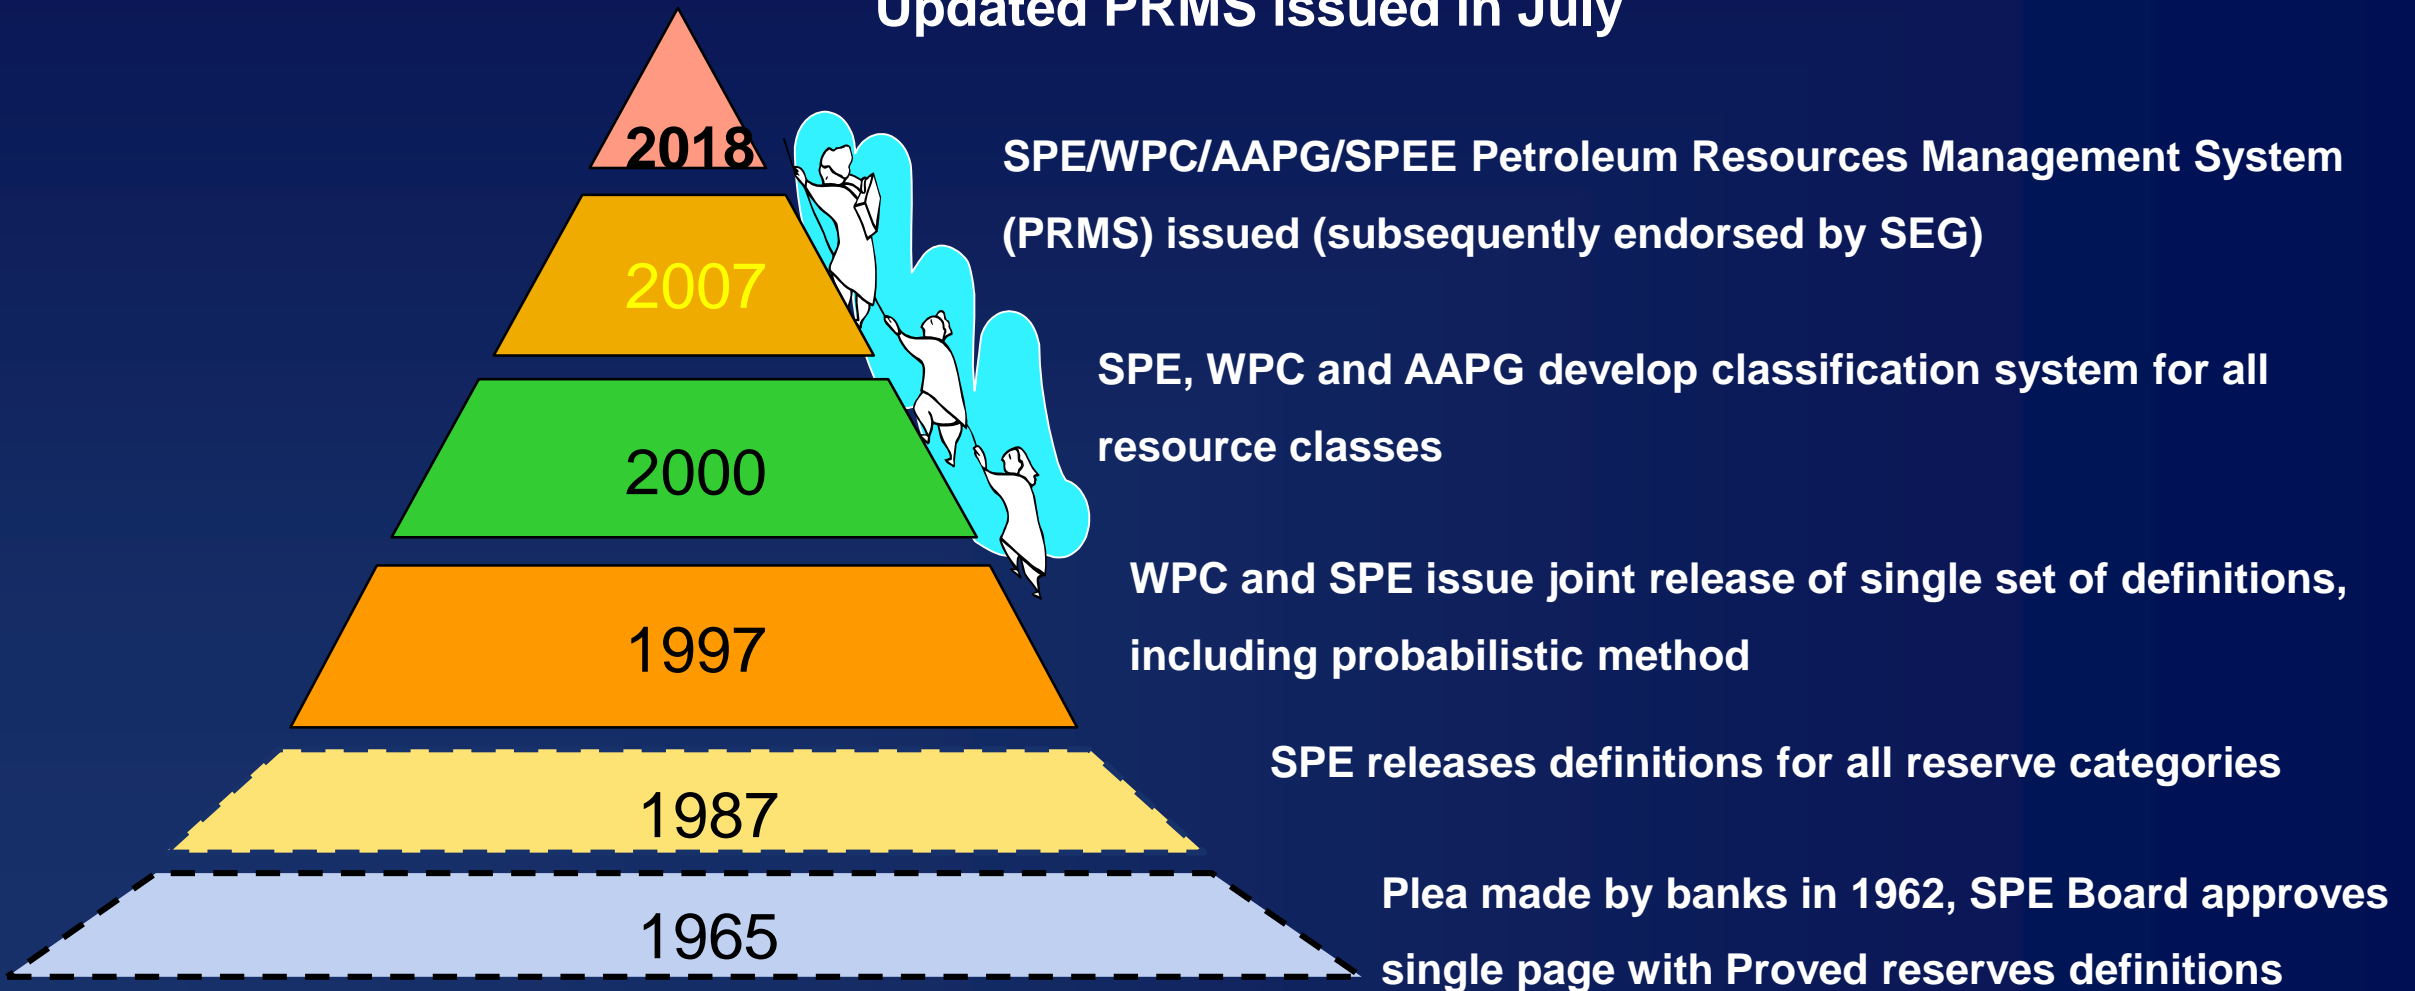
Updated PRMS issued in July

2018

SPE/WPC/AAPG/SPEE Petroleum Resources Management System (PRMS) issued (subsequently endorsed by SEG)

2007

SPE, WPC and AAPG develop classification system for all resource classes

2000

WPC and SPE issue joint release of single set of definitions, including probabilistic method

1997

SPE releases definitions for all reserve categories

1987

Plea made by banks in 1962, SPE Board approves single page with Proved reserves definitions

1965